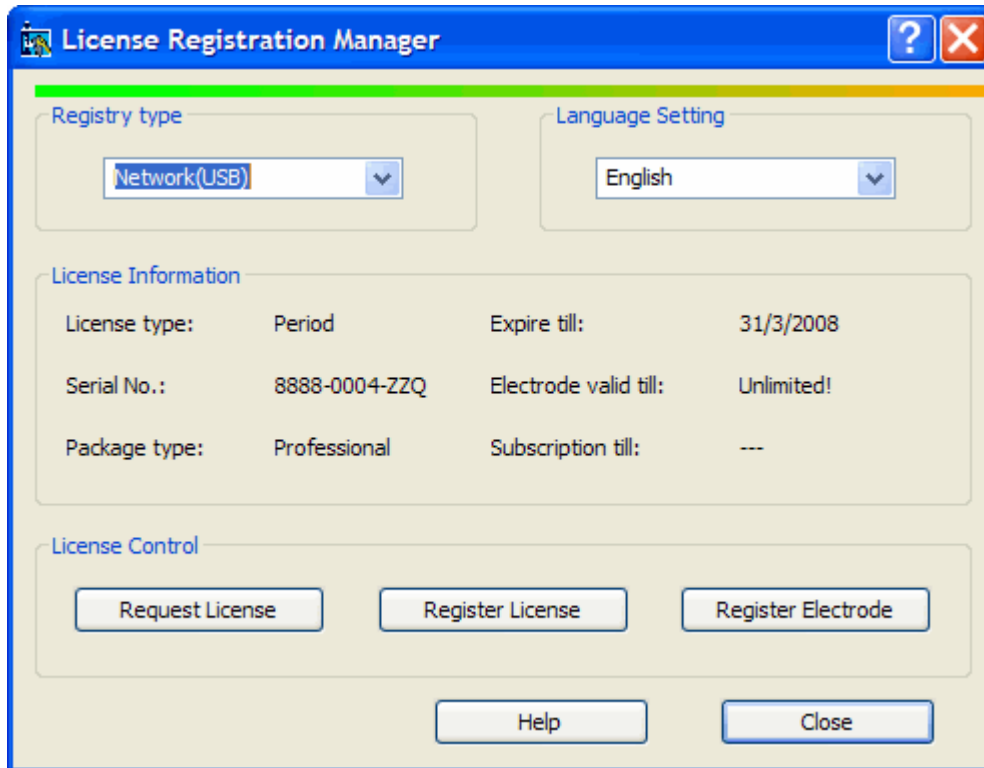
License Registration Manager

?

Registry type

Network(USB)

Language Setting

English

License Information

License type: Period

Expire till: 31/3/2008

Serial No.: 8888-0004-ZZQ

Electrode valid till: Unlimited!

Package type: Professional

Subscription till: ---

License Control

Request License

Register License

Register Electrode

Help

Close